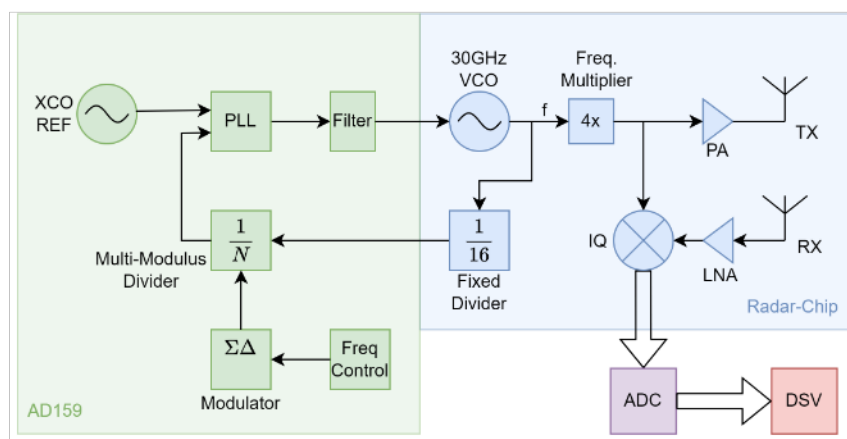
XCO REF

PLL

Filter

30GHz VCO

f

Freq. Multiplier

4x

PA

TX

$\frac{1}{N}$

Multi-Modulus Divider

$\frac{1}{16}$

Fixed Divider

IQ

LNA

RX

Radar-Chip

$\Sigma\Delta$

Modulator

Freq Control

AD159

ADC

DSV